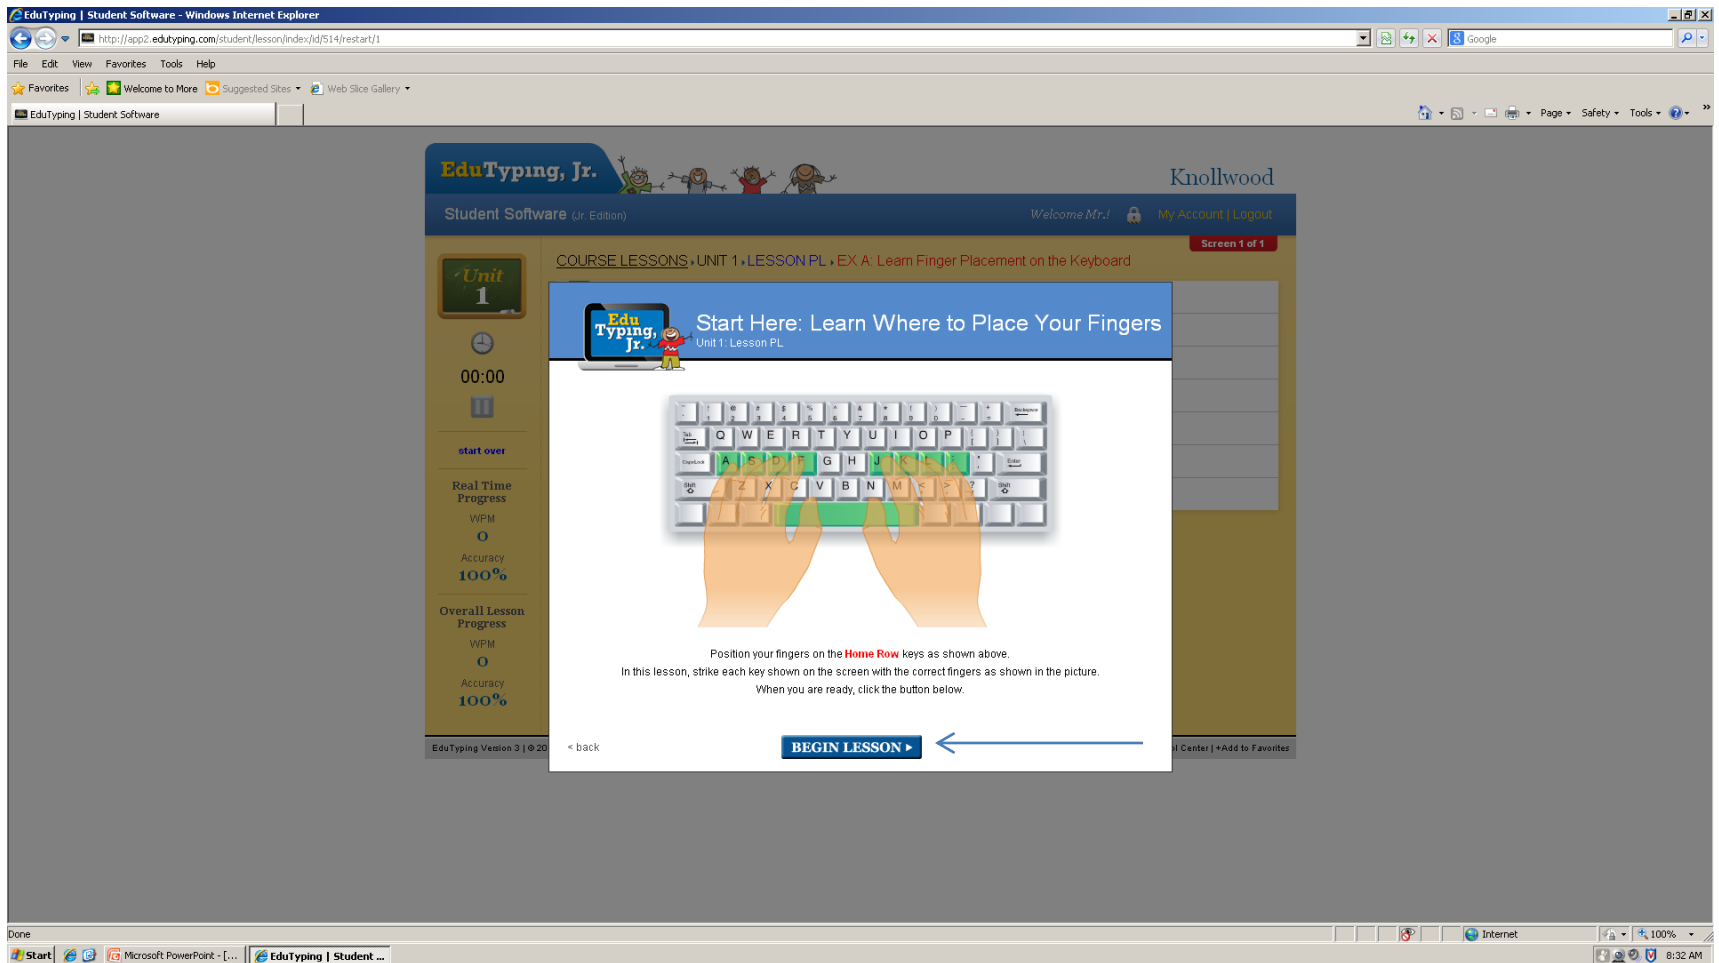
EduTyping | Student Software - Windows Internet Explorer

http://app2.edutyping.com/student/lesson/index/id/514/restart/1

Google

File Edit View Favorites Tools Help

Favorites Welcome to More Suggested Sites Web Slice Gallery

EduTyping | Student Software

Page Safety Tools

EduTyping, Jr.

Knollwood

Student Software (Jr. Edition)

Welcome Mr.! My Account | Logout

Screen 1 of 1

Unit 1

00:00

start over

Real Time Progress

WPM

0

Accuracy

100%

Overall Lesson Progress

WPM

0

Accuracy

100%

COURSE LESSONS › UNIT 1 › LESSON PL › EX A: Learn Finger Placement on the Keyboard

Edu Typing, Jr.

Start Here: Learn Where to Place Your Fingers

Unit 1: Lesson PL

Q W E R T Y U I O P A S D F G H J K L Z X C V B N M

Position your fingers on the Home Row keys as shown above.

In this lesson, strike each key shown on the screen with the correct fingers as shown in the picture.

When you are ready, click the button below.

‹ back

BEGIN LESSON ▸

EduTyping Version 3 | © 20

l Center | +Add to Favorites

Done

Internet

100%

Start

Microsoft PowerPoint - [...

EduTyping | Student ...

8:32 AM